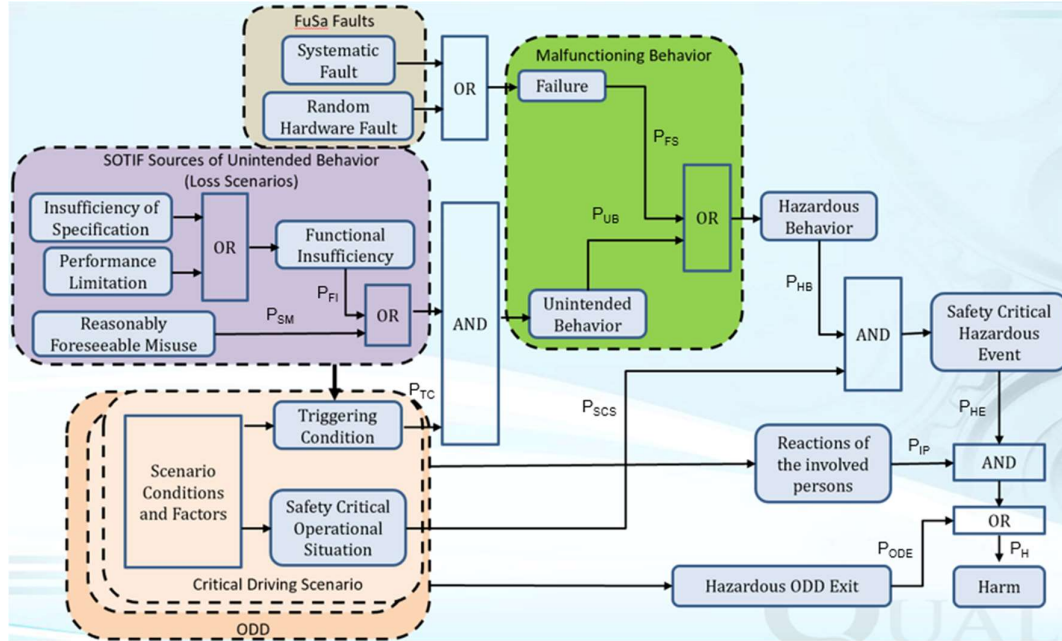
FuSa Faults

Systematic Fault

Random Hardware Fault

OR

Malfunctioning Behavior

Failure

$P_{FS}$

SOTIF Sources of Unintended Behavior (Loss Scenarios)

Insufficiency of Specification

Performance Limitation

OR

Functional Insufficiency

$P_{FI}$

Reasonably Foreseeable Misuse

$P_{SM}$

OR

AND

$P_{UB}$

OR

Unintended Behavior

Hazardous Behavior

$P_{HB}$

AND

Safety Critical Hazardous Event

$P_{TC}$

$P_{SCS}$

Triggering Condition

Scenario Conditions and Factors

Safety Critical Operational Situation

Critical Driving Scenario

ODD

Reactions of the involved persons

$P_{IP}$

$P_{HE}$

AND

OR

$P_{ODE}$

$P_H$

Hazardous ODD Exit

Harm

QUAL